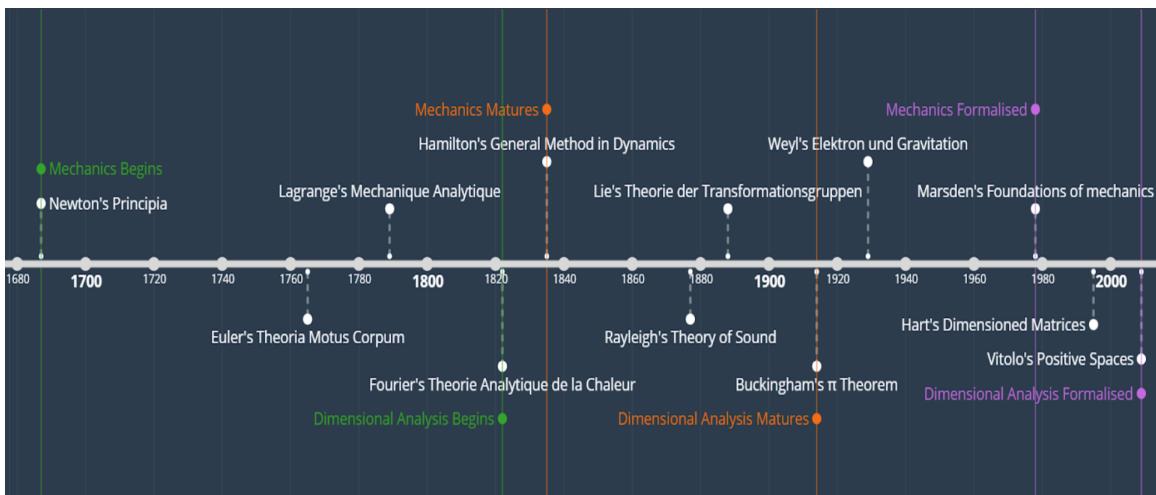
Mechanics Matures
Mechanics Formalised
Hamilton's General Method in Dynamics
Weyl's Elektron und Gravitation
Mechanics Begins
Lagrange's Mechanique Analytique
Lie's Theorie der Transformationsgruppen
Marsden's Foundations of mechanics
Newton's Principia

1680 1700 1720 1740 1760 1780 1800 1820 1840 1860 1880 1900 1920 1940 1960 1980 2000

Euler's Theoria Motus Corpum
Rayleigh's Theory of Sound
Hart's Dimensioned Matrices
Vitolo's Positive Spaces
Fourier's Theorie Analytique de la Chaleur
Buckingham's π Theorem
Dimensional Analysis Formalised
Dimensional Analysis Begins
Dimensional Analysis Matures